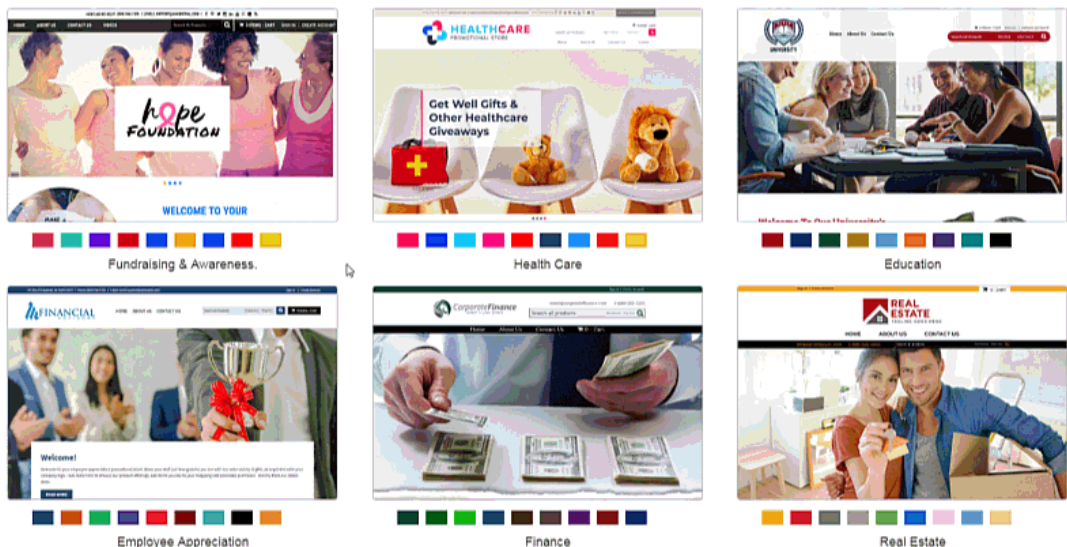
HOME ABOUT US CONTACT US VIDEOS

hope FOUNDATION

WELCOME TO YOUR

Fundraising & Awareness.

HEALTHCARE PROMOTIONAL STORE

Get Well Gifts & Other Healthcare Giveaways

Health Care

UNIVERSITY

Home About Us Contact Us

Welcome To Our University's

Education

FINANCIAL

HOME ABOUT US CONTACT US

Welcome!

Employee Appreciation

Corporate Finance

Home About Us Contact Us

Finance

REAL ESTATE

HOME ABOUT US CONTACT US

Real Estate